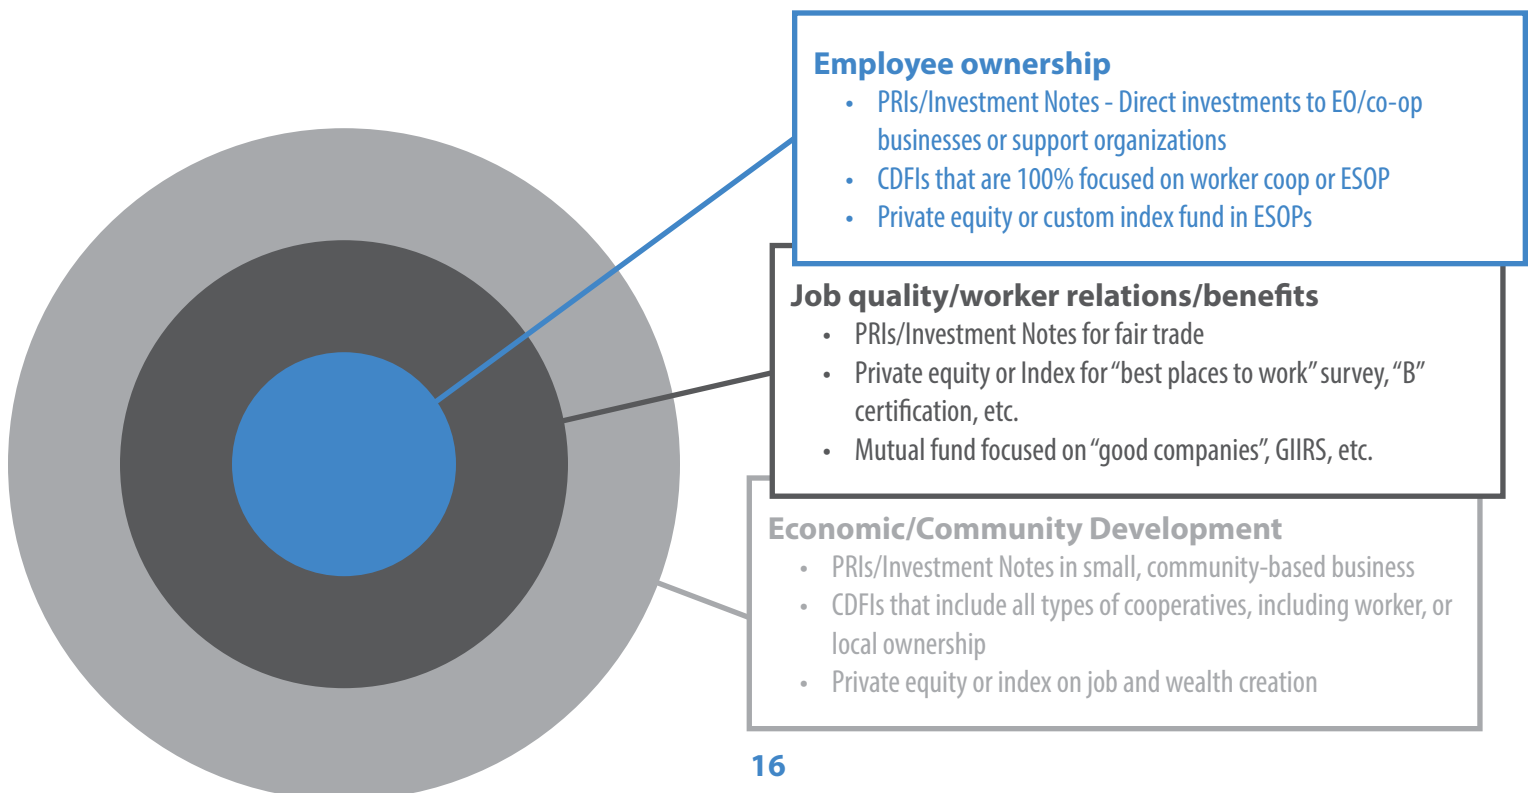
Employee ownership

- PRIs/Investment Notes - Direct investments to EO/co-op businesses or support organizations
- CDFIs that are 100% focused on worker coop or ESOP
- Private equity or custom index fund in ESOPs

Job quality/worker relations/benefits

- PRIs/Investment Notes for fair trade
- Private equity or Index for "best places to work" survey, "B" certification, etc.
- Mutual fund focused on "good companies", GIIRS, etc.

Economic/Community Development

- PRIs/Investment Notes in small, community-based business
- CDFIs that include all types of cooperatives, including worker, or local ownership
- Private equity or index on job and wealth creation

16